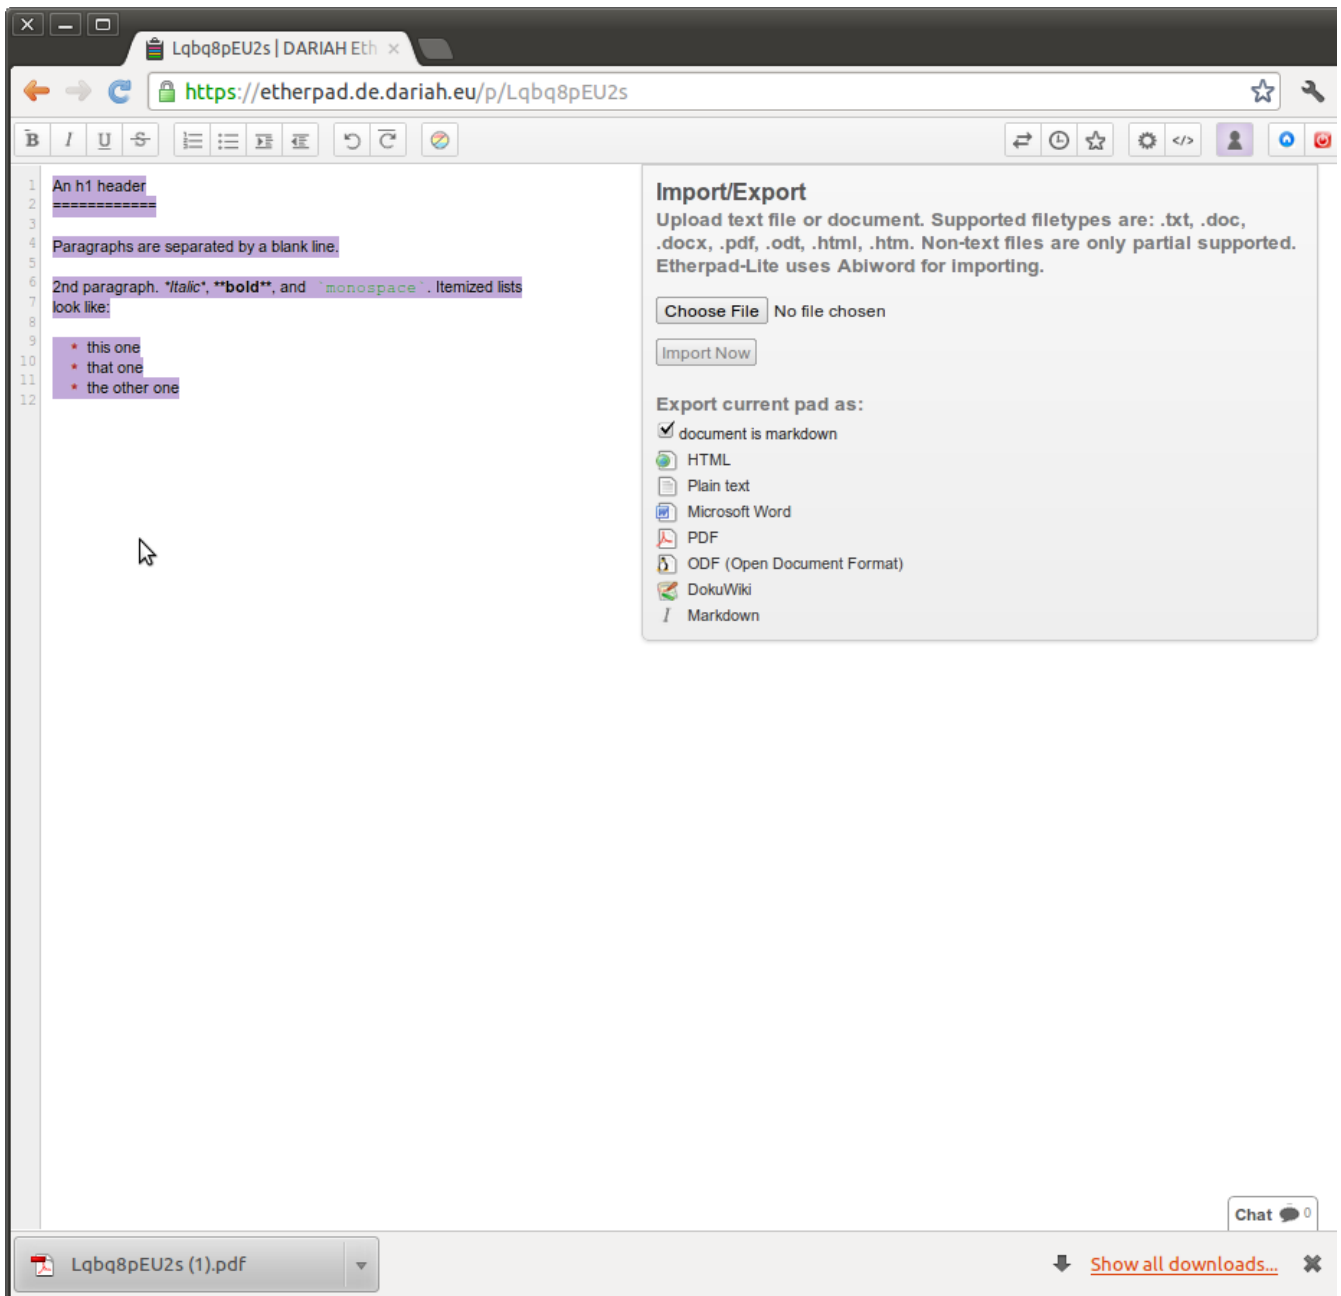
Lqbq8pEU2s | DARIAH Eth ×

https://etherpad.de.dariah.eu/p/Lqbq8pEU2s

B I U S

1 An h1 header
2 ============
3
4 Paragraphs are separated by a blank line.
5
6 2nd paragraph. *Italic*, **bold**, and `monospace`. Itemized lists
7 look like:
8
9 * this one
10 * that one
11 * the other one
12

Import/Export

Upload text file or document. Supported filetypes are: .txt, .doc, .docx, .pdf, .odt, .html, .htm. Non-text files are only partial supported. Etherpad-Lite uses Abiword for importing.

Choose File No file chosen

Import Now

Export current pad as:

document is markdown

HTML

Plain text

Microsoft Word

PDF

ODF (Open Document Format)

DokuWiki

Markdown

Chat 0

Lqbq8pEU2s (1).pdf

Show all downloads...